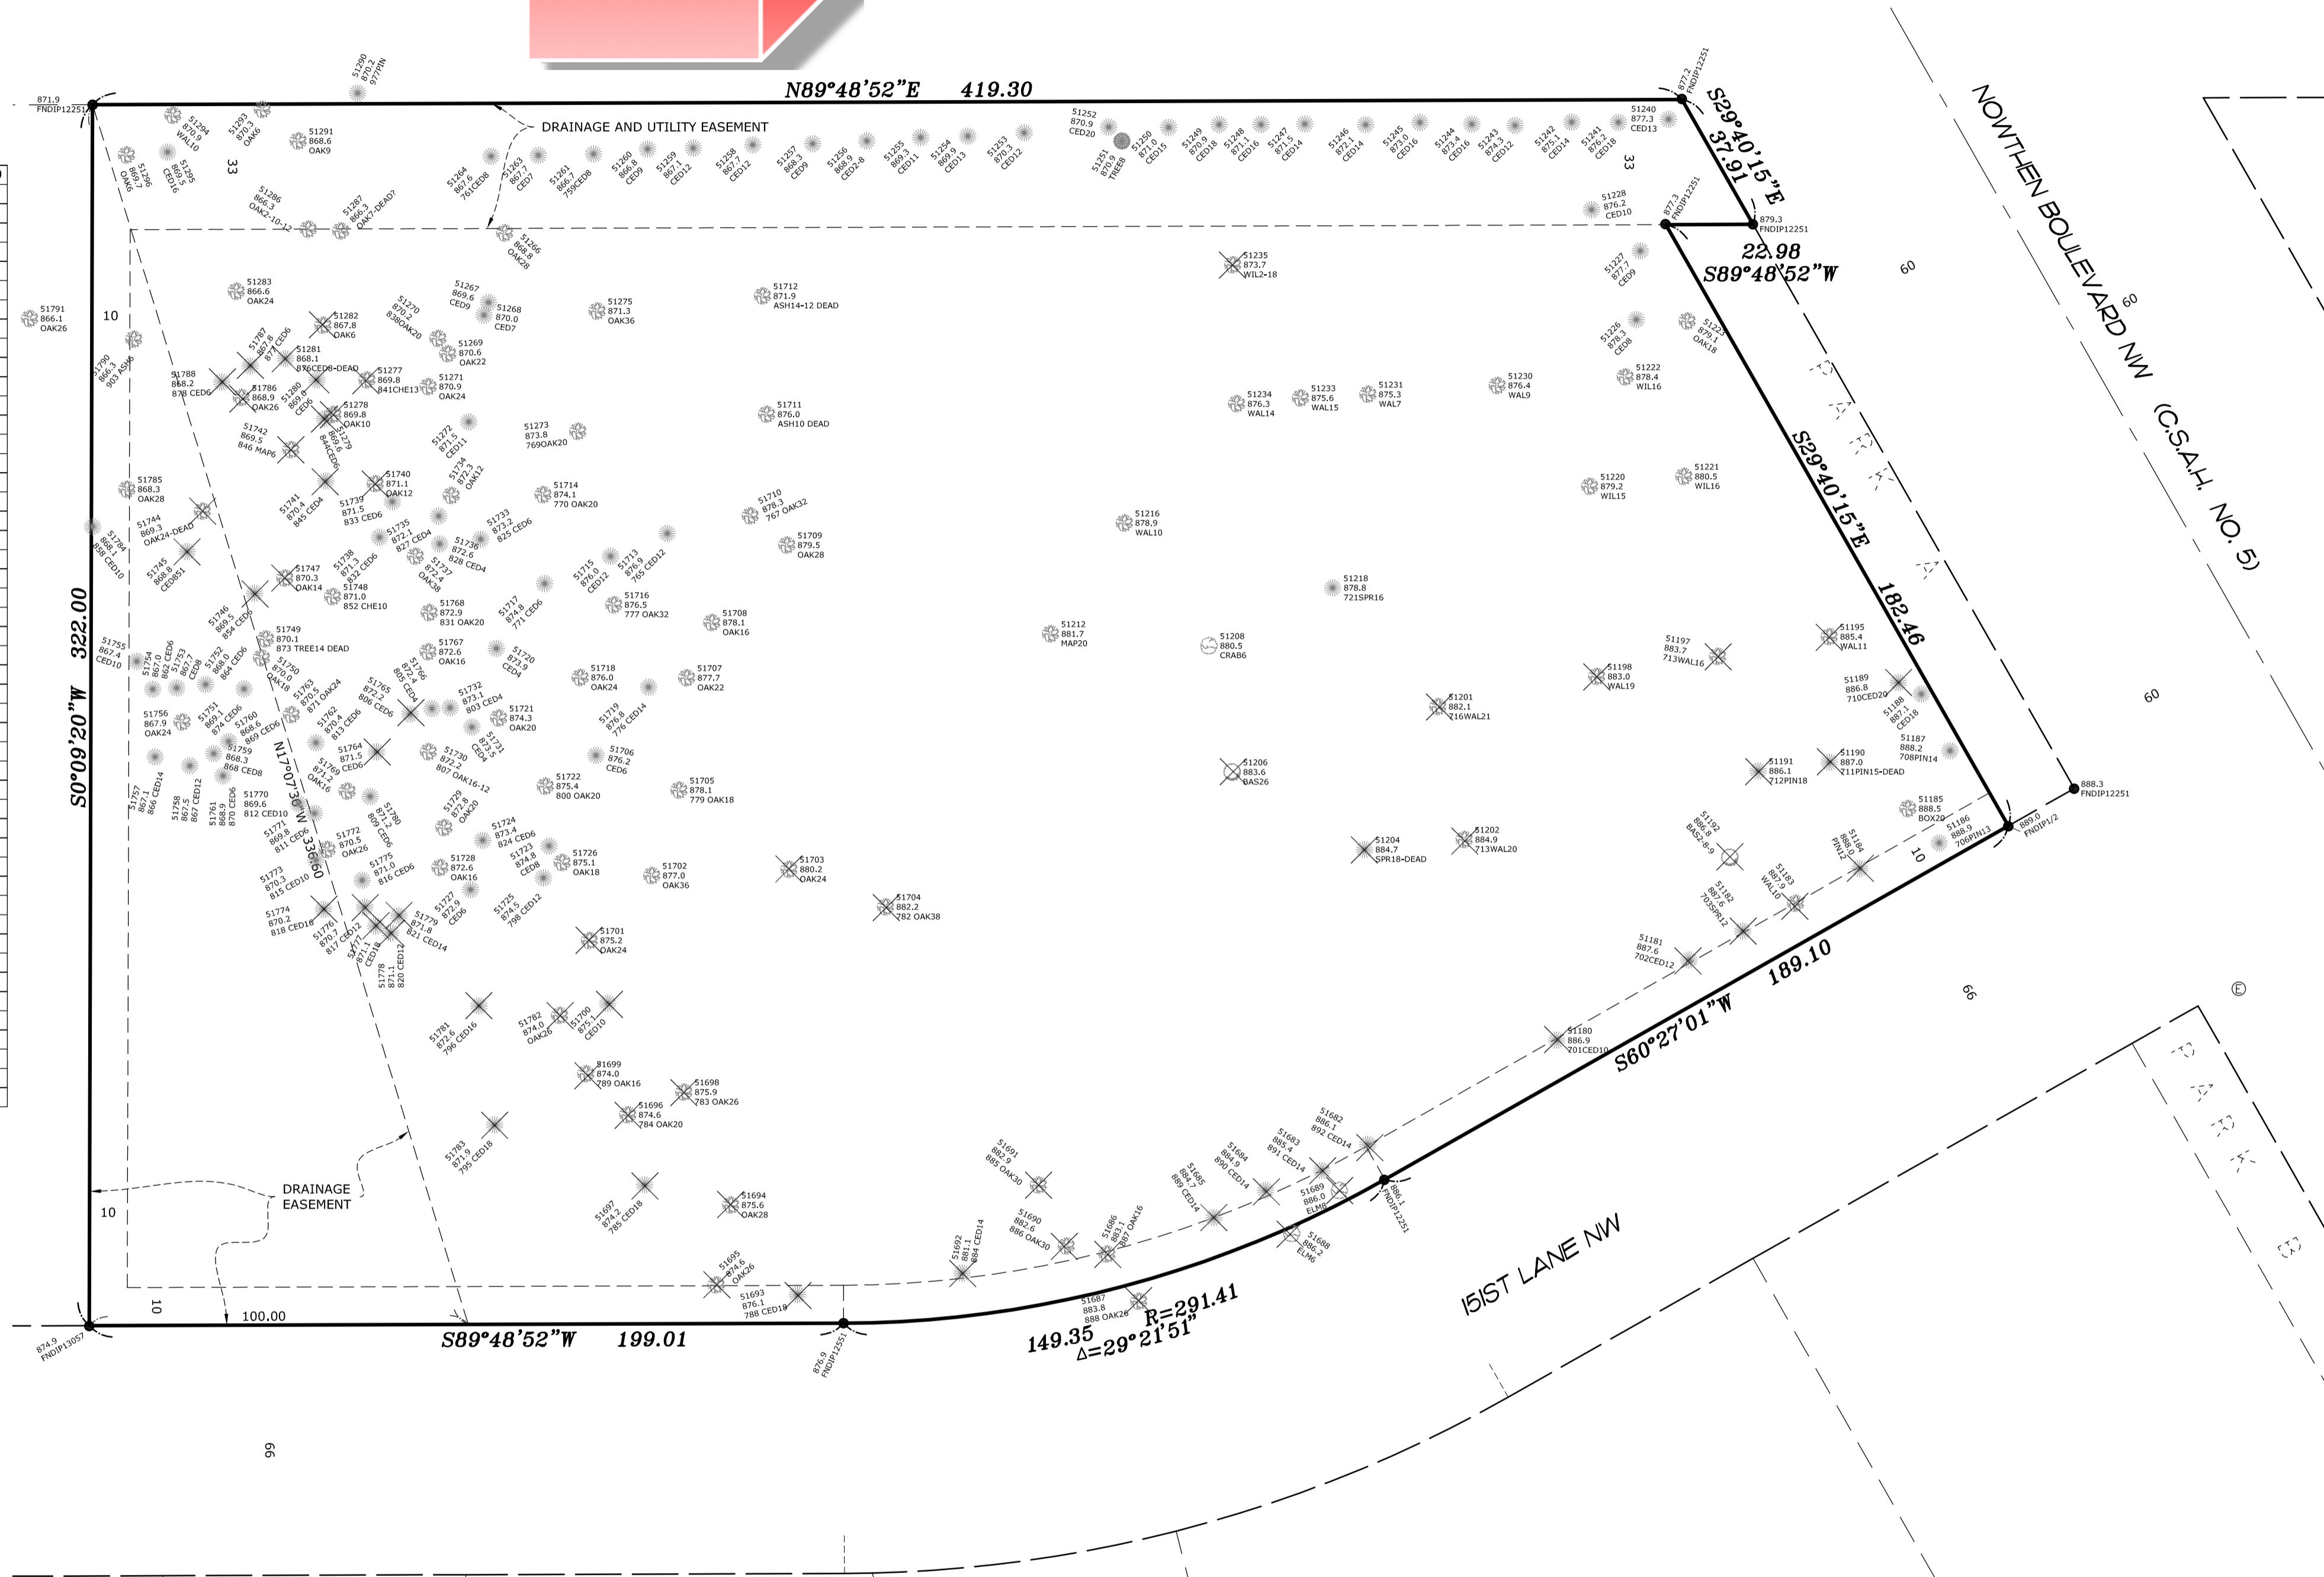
N89°48'52"E 419.30

S29°40'15"E 37.91

22.98
S89°48'52"W

S29°40'15"E 182.46

S60°27'01"W 189.10

S0°09'20"W 322.00

S89°48'52"W 199.01

149.35
R=291.41
Δ=29°21'51"

N17°07'30"W 336.60

NOWTHEN BOULEVARD NW (C.S.A.H. NO. 5)

151ST LANE NW

DRAINAGE AND UTILITY EASEMENT

DRAINAGE EASEMENT

100.00

10
10
10
10
33
33
60
60
60
66
66
66

PARK
PARK

871.9 FNDIP12251
877.2 FNDIP12251
877.3 FNDIP12251
879.3 FNDIP12251
888.3 FNDIP12251
889.0 FNDIP1/2
886.1 FNDIP12251
876.9 FNDIP12251
874.9 FNDIP13057

51290 870.2 977PIN
51294 870.9 WAL10
51293 870.3 OAK6
51291 868.6 OAK9
51296 869.7 OAK6
51295 869.5 CED16
51286 866.3 OAK2-10-12
51287 866.3 OAK7-DEAD?
51264 867.6 761CED8
51263 867.7 CED7
51261 866.7 759CED8
51260 868.8 CED9
51259 867.1 CED12
51258 867.7 CED12
51257 868.3 CED9
51256 868.9 CED2-8
51255 869.3 CED11
51254 869.9 CED13
51253 870.3 CED12
51252 870.9 CED20
51251 870.9 TREE8
51250 871.0 CED15
51249 870.9 CED18
51248 871.1 CED16
51247 871.5 CED14
51246 872.1 CED14
51245 873.0 CED16
51244 873.4 CED16
51243 874.3 CED12
51242 875.1 CED14
51241 876.2 CED18
51240 877.3 CED13
51228 876.2 CED10
51266 868.8 OAK28
51791 866.1 OAK26
51283 866.6 OAK24
51270 870.2 838OAK20
51267 869.6 CED9
51268 870.0 CED7
51275 871.3 OAK36
51712 871.9 ASH14-12 DEAD
51235 873.7 WIL2-18
51227 877.7 CED9
51282 867.8 OAK6
51269 870.6 OAK22
51787 867.8 877 CED6
51281 868.1 876CED8-DEAD
51790 866.3 903 ASH6
51788 868.2 878 CED6
51786 868.9 OAK26
51280 869.8 CED6
51277 869.8 841CHE13
51271 870.9 OAK24
51278 869.8 OAK10
51279 869.6 844CED6
51226 878.3 CED8
51223 879.1 OAK18
51222 878.4 WIL16
51234 876.3 WAL14
51233 875.6 WAL15
51231 875.3 WAL7
51230 876.4 WAL9
51711 876.0 ASH10 DEAD
51742 869.5 846 MAP6
51272 871.5 CED11
51273 873.8 769OAK20
51785 868.3 OAK28
51740 871.1 OAK12
51734 872.3 OAK12
51714 874.1 770 OAK20
51710 878.3 767 OAK32
51220 879.2 WIL15
51221 880.5 WIL16
51741 870.4 845 CED4
51739 871.5 833 CED6
51744 869.3 OAK24-DEAD
51784 866.4 858 CED10
51735 872.1 827 CED4
51733 873.2 825 CED6
51216 878.9 WAL10
51709 879.5 OAK28
51736 872.6 828 CED4
51738 871.3 832 CED6
51745 868.8 CED851
51747 870.3 OAK14
51737 872.4 OAK38
51748 871.0 852 CHE10
51715 876.0 CED12
51713 876.9 765 CED12
51218 878.8 721SPR16
51716 876.5 777 OAK32
51746 869.5 854 CED6
51768 872.9 831 OAK20
51717 874.8 771 CED6
51708 878.1 OAK16
51212 881.7 MAP20
51208 880.5 CRAB6
51197 883.7 713WAL16
51195 885.4 WAL11
51755 867.4 CED10
51749 870.1 873 TREE14 DEAD
51767 872.6 OAK16
51720 873.9 CED4
51754 867.0 862 CED6
51753 867.7 CED8
51752 868.0 864 CED6
51750 870.0 OAK18
51763 870.5 871 OAK24
51765 872.2 806 CED6
51766 872.4 805 CED4
51732 873.1 803 CED4
51718 876.0 OAK24
51707 877.7 OAK22
51198 883.0 WAL19
51201 882.1 716WAL21
51189 886.8 710CED20
51188 887.1 CED18
51756 867.9 OAK24
51751 869.1 874 CED6
51760 868.6 869 CED6
51762 870.4 813 CED6
51721 874.3 OAK20
51719 876.8 776 CED14
51731 872.5 CED4
51187 888.2 708PIN14
51759 868.3 868 CED8
51764 871.5 CED6
51769 871.2 OAK16
51730 872.3 807 OAK16-12
51706 876.2 CED6
51206 883.6 BAS26
51191 886.1 712PIN18
51190 887.0 711PIN15-DEAD
51757 867.1 866 CED14
51758 867.5 867 CED12
51761 868.9 870 CED6
51770 869.6 812 CED10
51722 875.4 800 OAK20
51705 878.1 779 OAK18
51185 888.5 BOX20
51186 888.9 706PIN13
51729 871.8 OAK20
51780 871.2 809 CED6
51771 869.8 811 CED6
51772 870.5 OAK26
51724 873.4 824 CED6
51723 874.8 CED8
51726 875.1 OAK18
51204 884.7 SPR18-DEAD
51202 884.9 713WAL20
51192 886.8 BAS2-8-9
51184 888.0 PIN12
51775 871.0 816 CED6
51728 872.6 OAK16
51702 877.0 OAK36
51703 880.2 OAK24
51183 887.9 WAL10
51773 870.3 815 CED10
51704 882.2 782 OAK38
51182 887.6 703SPR12
51774 870.2 818 CED16
51776 870.7 817 CED12
51777 871.1 CED18
51779 871.8 821 CED14
51727 872.9 CED6
51725 874.5 798 CED12
51778 871.1 820 CED12
51701 875.2 OAK24
51181 887.6 702CED12
51781 872.6 796 CED16
51782 874.0 OAK26
51700 875.1 CED10
51180 886.9 701CED10
51699 874.0 789 OAK16
51698 875.9 783 OAK26
51696 874.6 784 OAK20
51682 886.1 892 CED14
51683 885.4 891 CED14
51691 882.9 885 OAK30
51684 884.9 890 CED14
51783 871.9 795 CED18
51685 884.6 889 CED14
51689 886.0 ELM8
51697 874.2 785 CED18
51694 875.6 OAK28
51690 882.6 886 OAK30
51686 883.1 887 OAK16
51688 886.2 ELM6
51692 881.1 884 CED14
51695 874.6 OAK26
51693 876.1 788 CED18
51687 883.8 888 OAK26